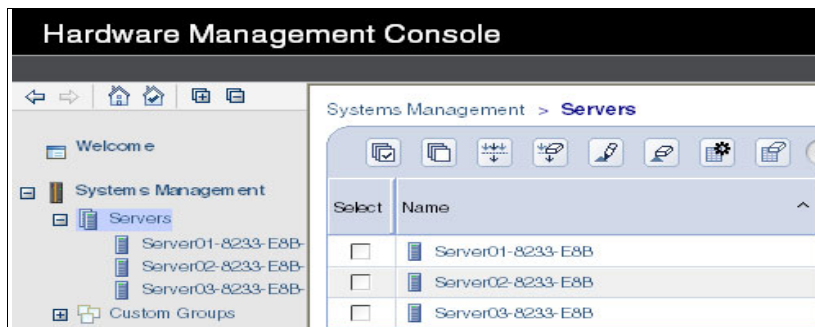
Hardware Management Console

Welcome

Systems Management

Servers

Server01-8233-E8B-

Server02-8233-E8B-

Server03-8233-E8B-

Custom Groups

Systems Management > Servers

| Select | Name |
|---|---|
| | Server01-8233-E8B |
| | Server02-8233-E8B |
| | Server03-8233-E8B |